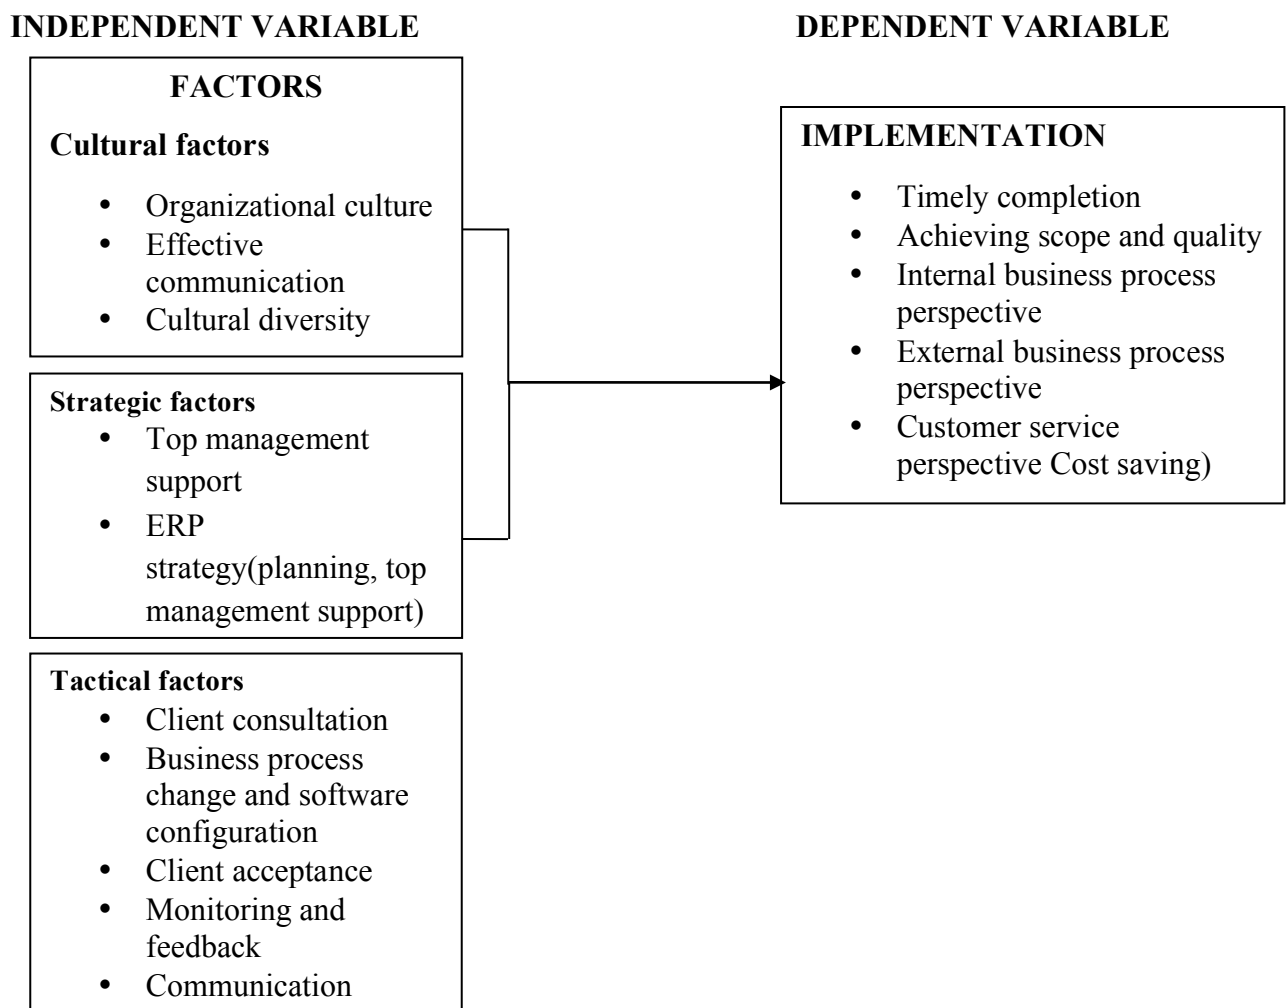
INDEPENDENT VARIABLE

DEPENDENT VARIABLE

FACTORS

Cultural factors

- Organizational culture
- Effective communication
- Cultural diversity

Strategic factors

- Top management support
- ERP strategy(planning, top management support)

Tactical factors

- Client consultation
- Business process change and software configuration
- Client acceptance
- Monitoring and feedback
- Communication

IMPLEMENTATION

- Timely completion
- Achieving scope and quality
- Internal business process perspective
- External business process perspective
- Customer service perspective Cost saving)